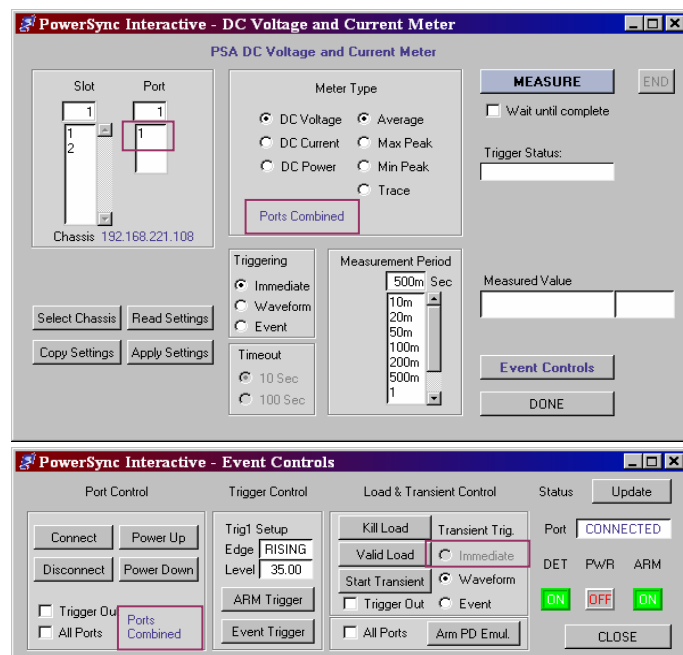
PowerSync Interactive - DC Voltage and Current Meter

PSA DC Voltage and Current Meter

Slot
1
1
2

Port
1
1

Chassis 192.168.221.108

Meter Type
DC Voltage
DC Current
DC Power
Average
Max Peak
Min Peak
Trace

Ports Combined

MEASURE
END
Wait until complete

Trigger Status:

Triggering
Immediate
Waveform
Event

Measurement Period
500m Sec
10m
20m
50m
100m
200m
500m
1

Timeout
10 Sec
100 Sec

Select Chassis
Read Settings
Copy Settings
Apply Settings

Measured Value

Event Controls
DONE

PowerSync Interactive - Event Controls

Port Control
Connect
Power Up
Disconnect
Power Down
Trigger Out
All Ports
Ports Combined

Trigger Control
Trig1 Setup
Edge RISING
Level 35.00
ARM Trigger
Event Trigger

Load & Transient Control
Kill Load
Valid Load
Start Transient
Trigger Out
Transient Trig.
Immediate
Waveform
Event
All Ports
Arm PD Emul.

Status
Update
Port CONNECTED
DET PWR ARM
ON OFF ON
CLOSE